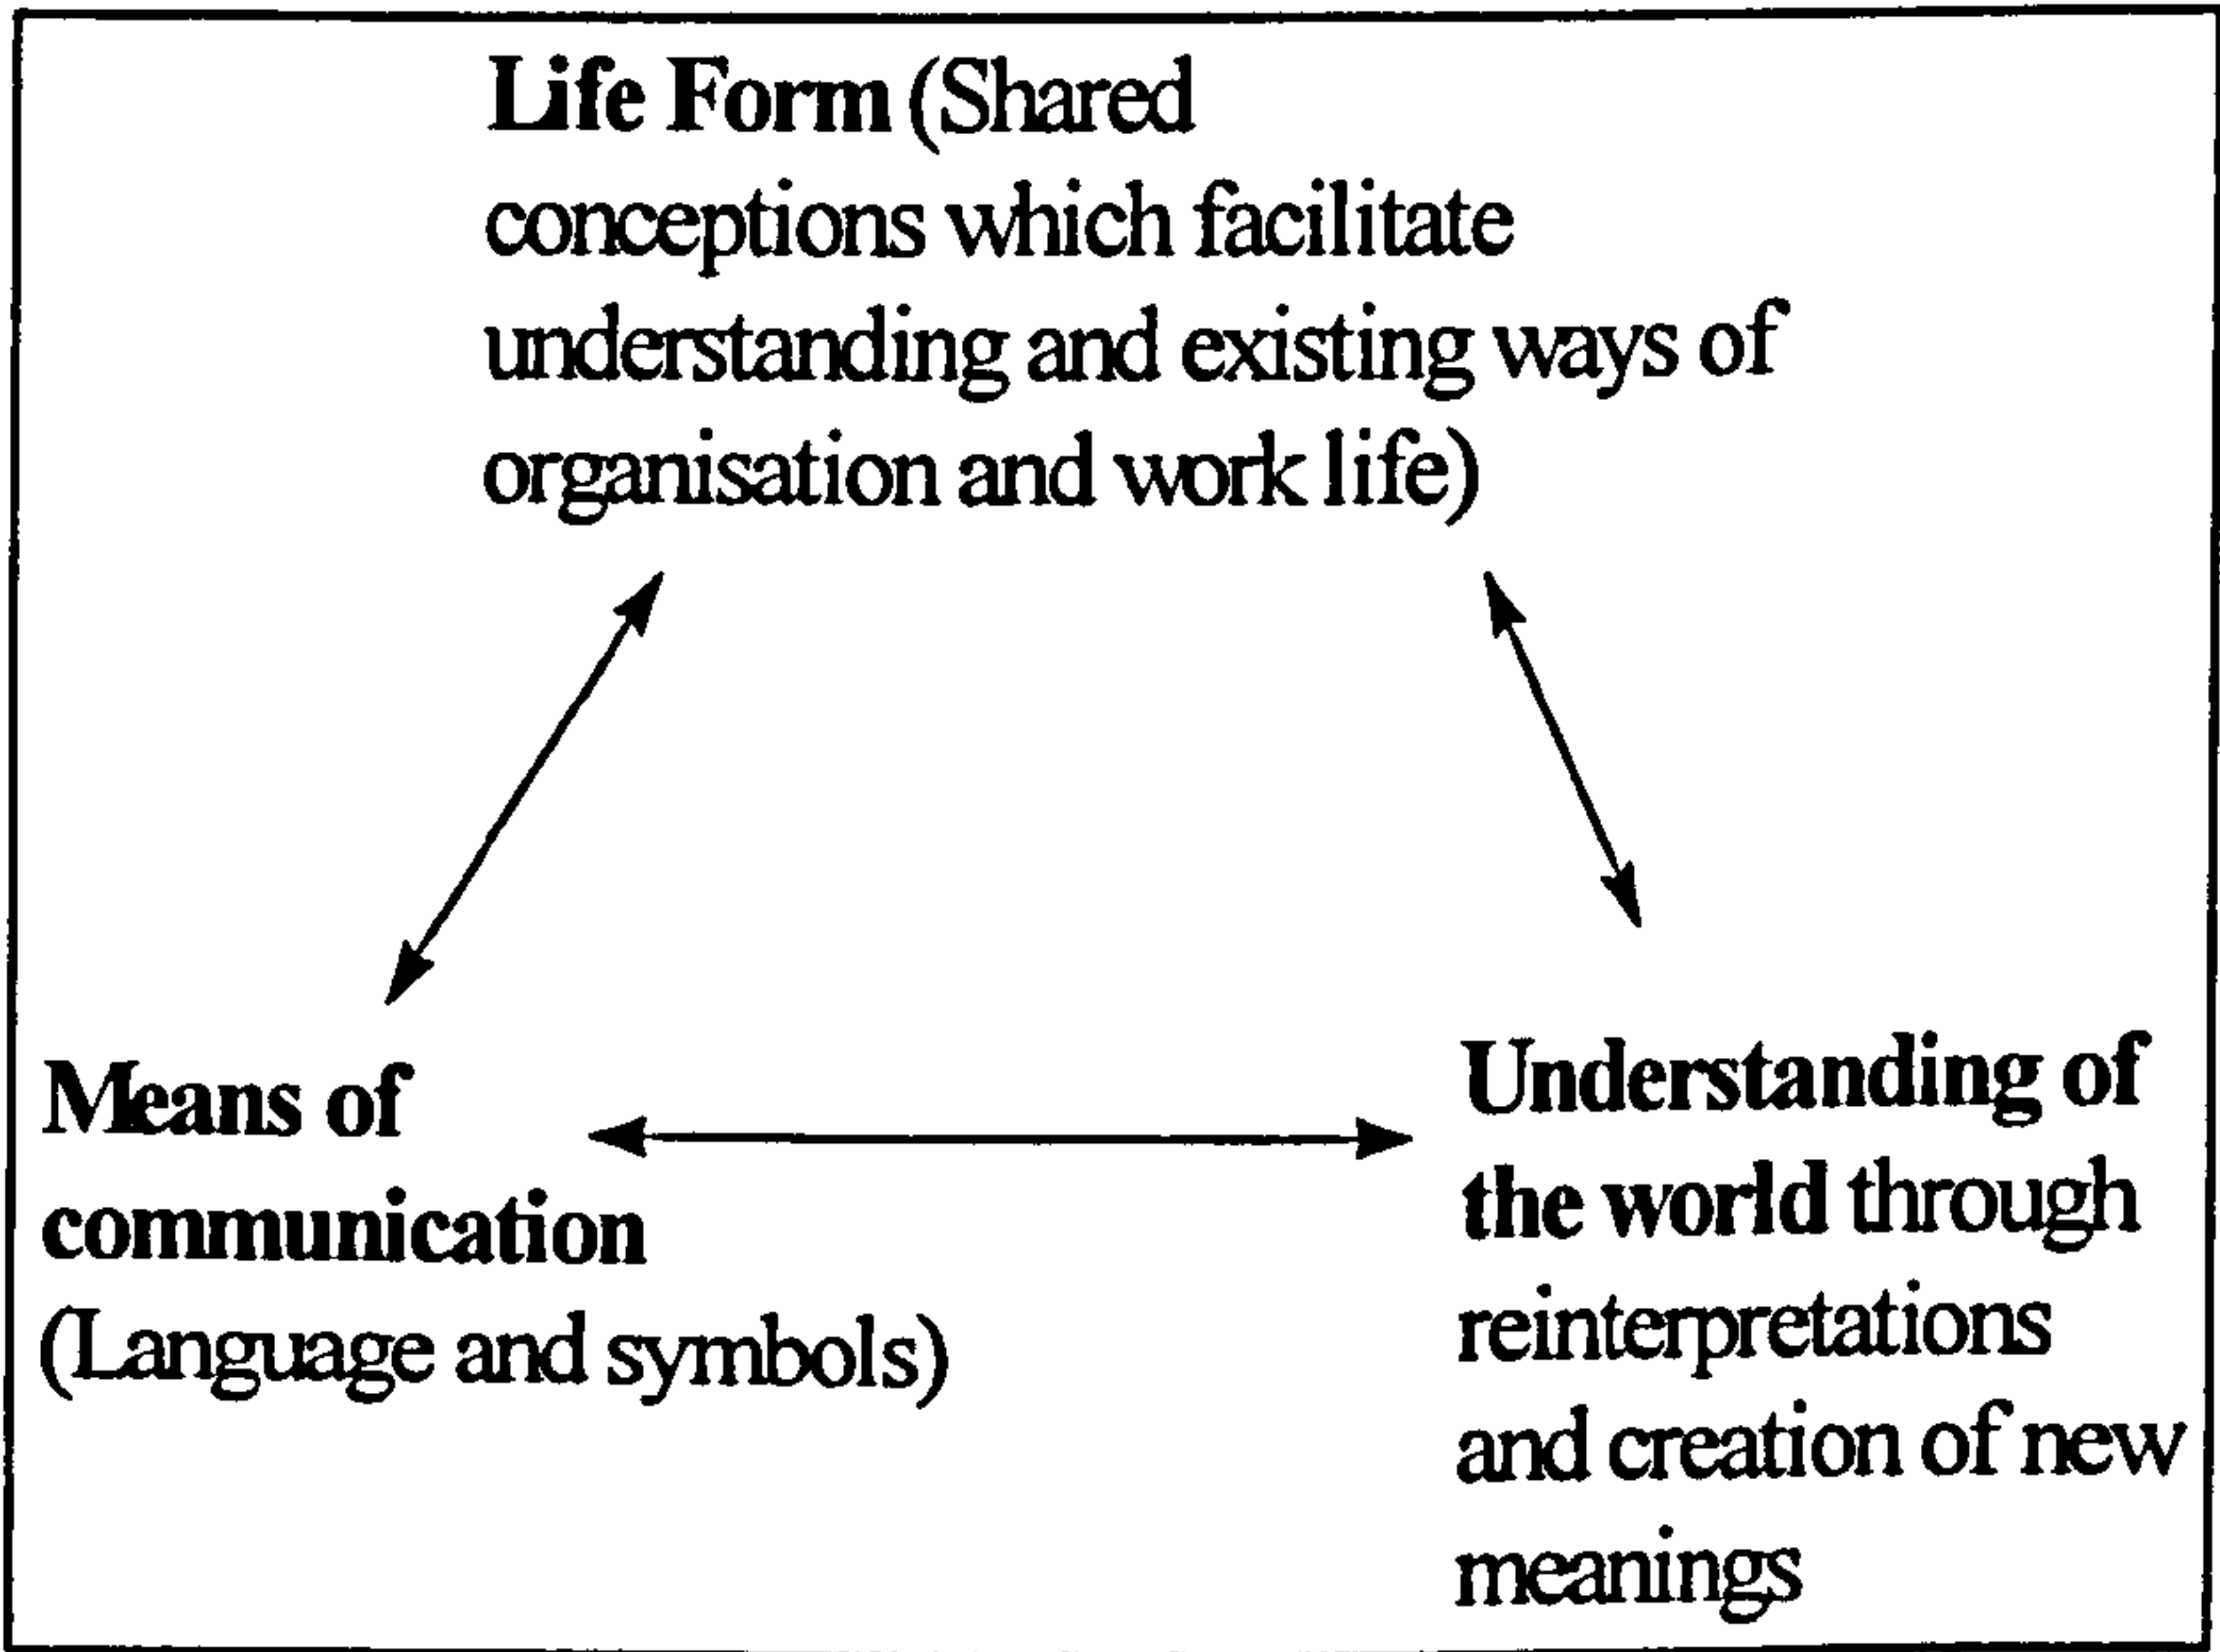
Life Form (Shared conceptions which facilitate understanding and existing ways of organisation and work life)

Means of communication (Language and symbols)

Understanding of the world through reinterpretations and creation of new meanings